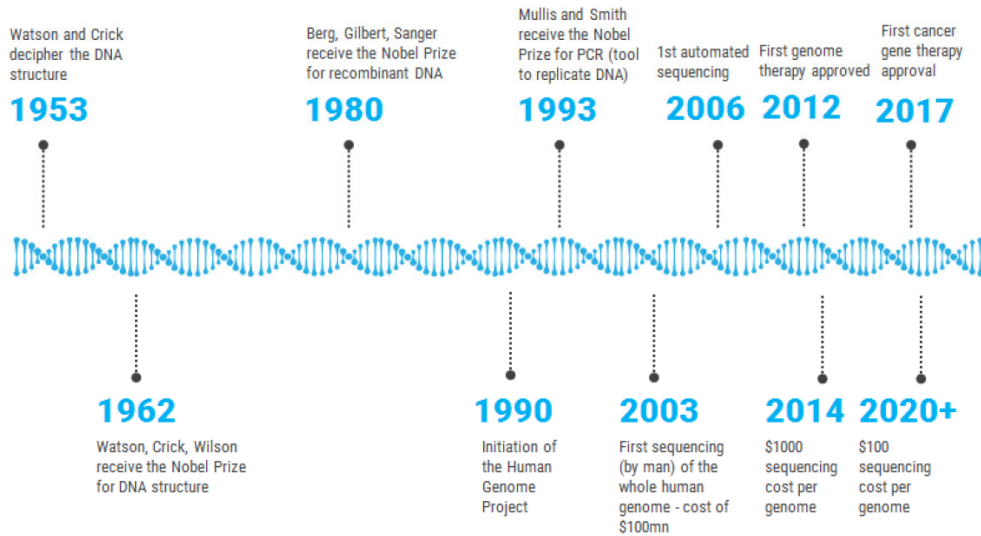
Watson and Crick decipher the DNA structure
1953

Berg, Gilbert, Sanger receive the Nobel Prize for recombinant DNA
1980

Mullis and Smith receive the Nobel Prize for PCR (tool to replicate DNA)
1993

1st automated sequencing
2006

First genome therapy approved
2012

First cancer gene therapy approval
2017

1962
Watson, Crick, Wilson receive the Nobel Prize for DNA structure

1990
Initiation of the Human Genome Project

2003
First sequencing (by man) of the whole human genome - cost of $100mn

2014
$1000 sequencing cost per genome

2020+
$100 sequencing cost per genome